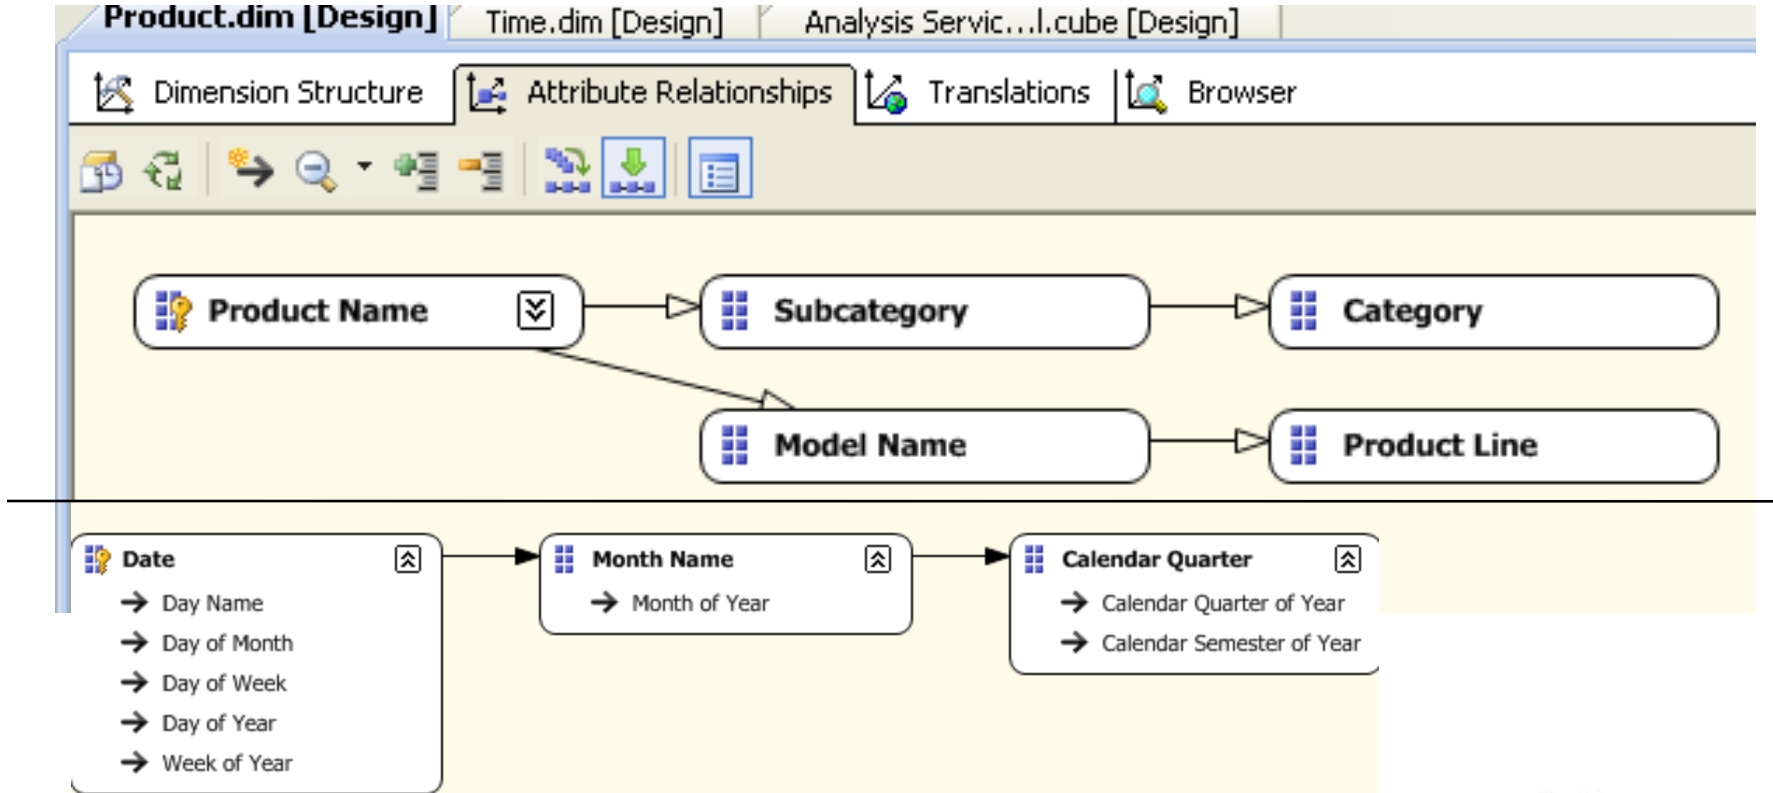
Product.dim [Design] Time.dim [Design] Analysis Servic...l.cube [Design]

Dimension Structure Attribute Relationships Translations Browser

Product Name
Subcategory
Category
Model Name
Product Line

Date
Day Name
Day of Month
Day of Week
Day of Year
Week of Year

Month Name
Month of Year

Calendar Quarter
Calendar Quarter of Year
Calendar Semester of Year